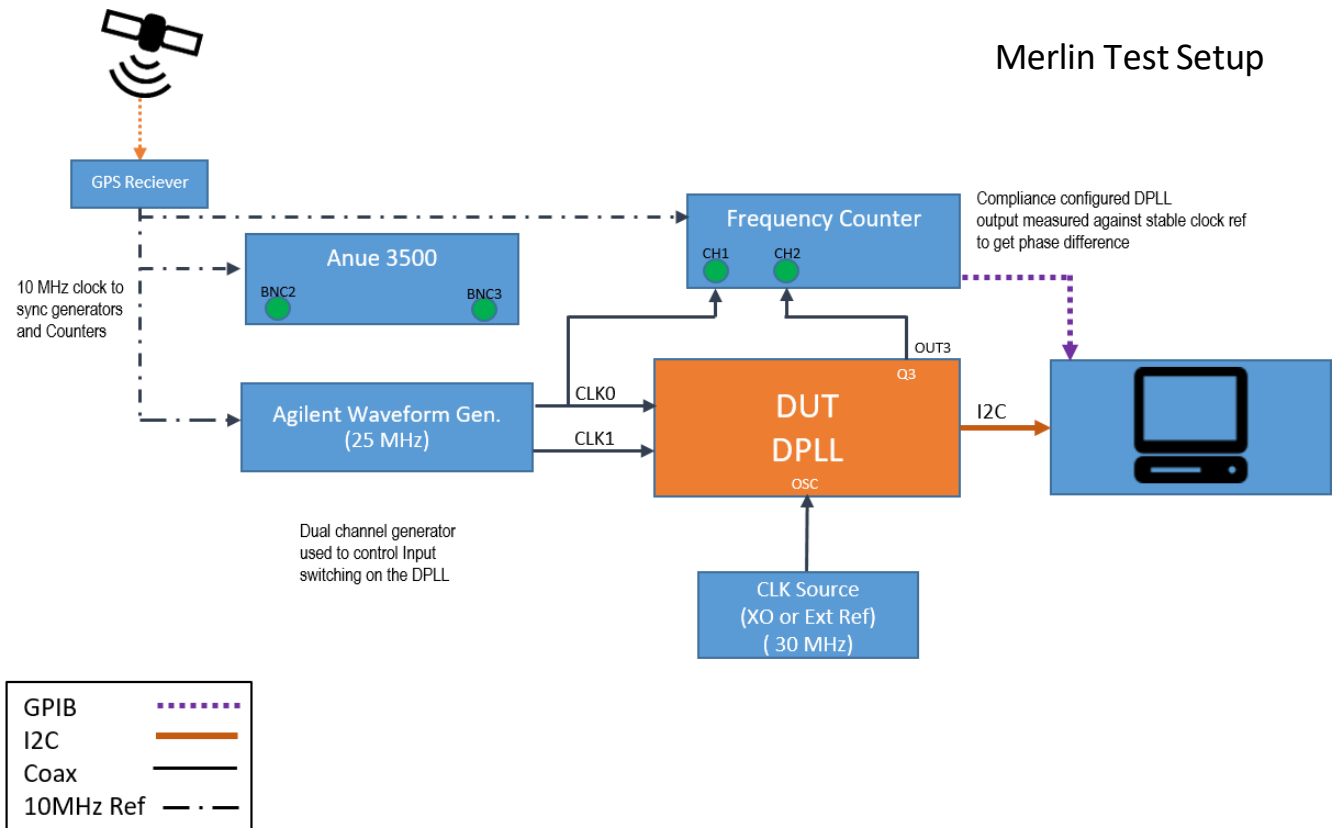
Merlin Test Setup

GPS Reciever

10 MHz clock to sync generators and Counters

Frequency Counter

CH1 CH2

Compliance configured DPLL output measured against stable clock ref to get phase difference

Anue 3500

BNC2 BNC3

Agilent Waveform Gen. (25 MHz)

CLK0

CLK1

OUT3

Q3

DUT DPLL

OSC

I2C

Dual channel generator used to control Input switching on the DPLL

CLK Source (XO or Ext Ref) ( 30 MHz)

GPIB
I2C
Coax
10MHz Ref